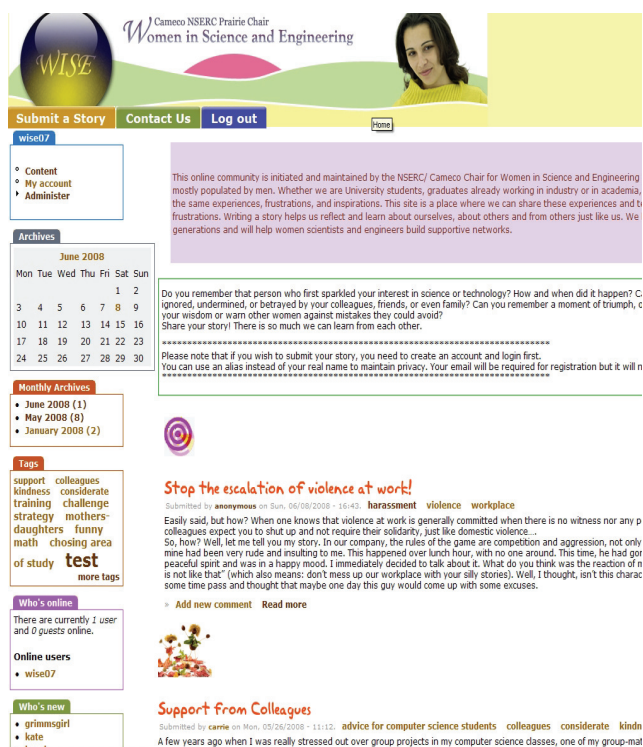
WISE

Cameco NSERC Prairie Chair
Women in Science and Engineering

Submit a Story
Contact Us
Log out

Home

wise07

Content
My account
Administer

Archives

| June 2008 | | | | | | |
|---|---|---|---|---|---|---|
| Mon | Tue | Wed | Thu | Fri | Sat | Sun |
| 2 | 3 | 4 | 5 | 6 | 7 | 8 |
| 3 | 4 | 5 | 6 | 7 | 8 | 9 |
| 10 | 11 | 12 | 13 | 14 | 15 | 16 |
| 17 | 18 | 19 | 20 | 21 | 22 | 23 |
| 24 | 25 | 26 | 27 | 28 | 29 | 30 |

Monthly Archives
June 2008 (1)
May 2008 (8)
January 2008 (2)

Tags
support colleagues kindness considerate training challenge strategy mothers-daughters funny math chosing area of study test
more tags

Who's online
There are currently 1 user and 0 guests online.

Online users
wise07

Who's new
grimmsgirl
kate

This online community is initiated and maintained by the NSERC/ Cameco Chair for Women in Science and Engineering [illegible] mostly populated by men. Whether we are University students, graduates already working in industry or in academia, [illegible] the same experiences, frustrations, and inspirations. This site is a place where we can share these experiences and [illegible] frustrations. Writing a story helps us reflect and learn about ourselves, about others and from others just like us. We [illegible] generations and will help women scientists and engineers build supportive networks.

Do you remember that person who first sparkled your interest in science or technology? How and when did it happen? C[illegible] ignored, undermined, or betrayed by your colleagues, friends, or even family? Can you remember a moment of triumph, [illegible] your wisdom or warn other women against mistakes they could avoid?
Share your story! There is so much we can learn from each other.
**********************************************************************
Please note that if you wish to submit your story, you need to create an account and login first.
You can use an alias instead of your real name to maintain privacy. Your email will be required for registration but it will n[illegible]
**********************************************************************

Stop the escalation of violence at work!
Submitted by anonymous on Sun, 06/08/2008 - 16:43. harassment violence workplace
Easily said, but how? When one knows that violence at work is generally committed when there is no witness nor any p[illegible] colleagues expect you to shut up and not require their solidarity, just like domestic violence....
So, how? Well, let me tell you my story. In our company, the rules of the game are competition and aggression, not only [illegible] mine had been very rude and insulting to me. This happened over lunch hour, with no one around. This time, he had go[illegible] peaceful spirit and was in a happy mood. I immediately decided to talk about it. What do you think was the reaction of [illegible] is not like that" (which also means: don't mess up our workplace with your silly stories). Well, I thought, isn't this charac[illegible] some time pass and thought that maybe one day this guy would come up with some excuses.
» Add new comment Read more

Support from Colleagues
Submitted by carrie on Mon, 05/26/2008 - 11:12. advice for computer science students colleagues considerate kindn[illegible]
A few years ago when I was really stressed out over group projects in my computer science classes, one of my group-ma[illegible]